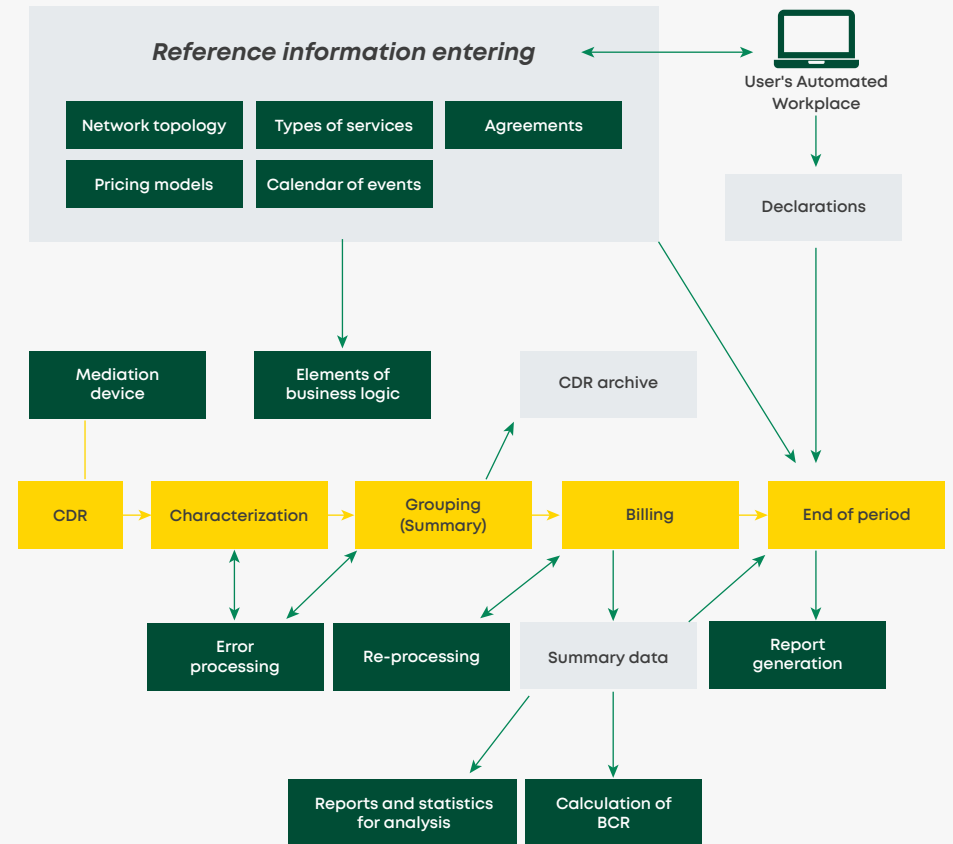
Reference information entering

Network topology

Types of services

Agreements

Pricing models

Calendar of events

User's Automated Workplace

Declarations

Mediation device

Elements of business logic

CDR archive

CDR

Characterization

Grouping (Summary)

Billing

End of period

Error processing

Re-processing

Summary data

Report generation

Reports and statistics for analysis

Calculation of BCR